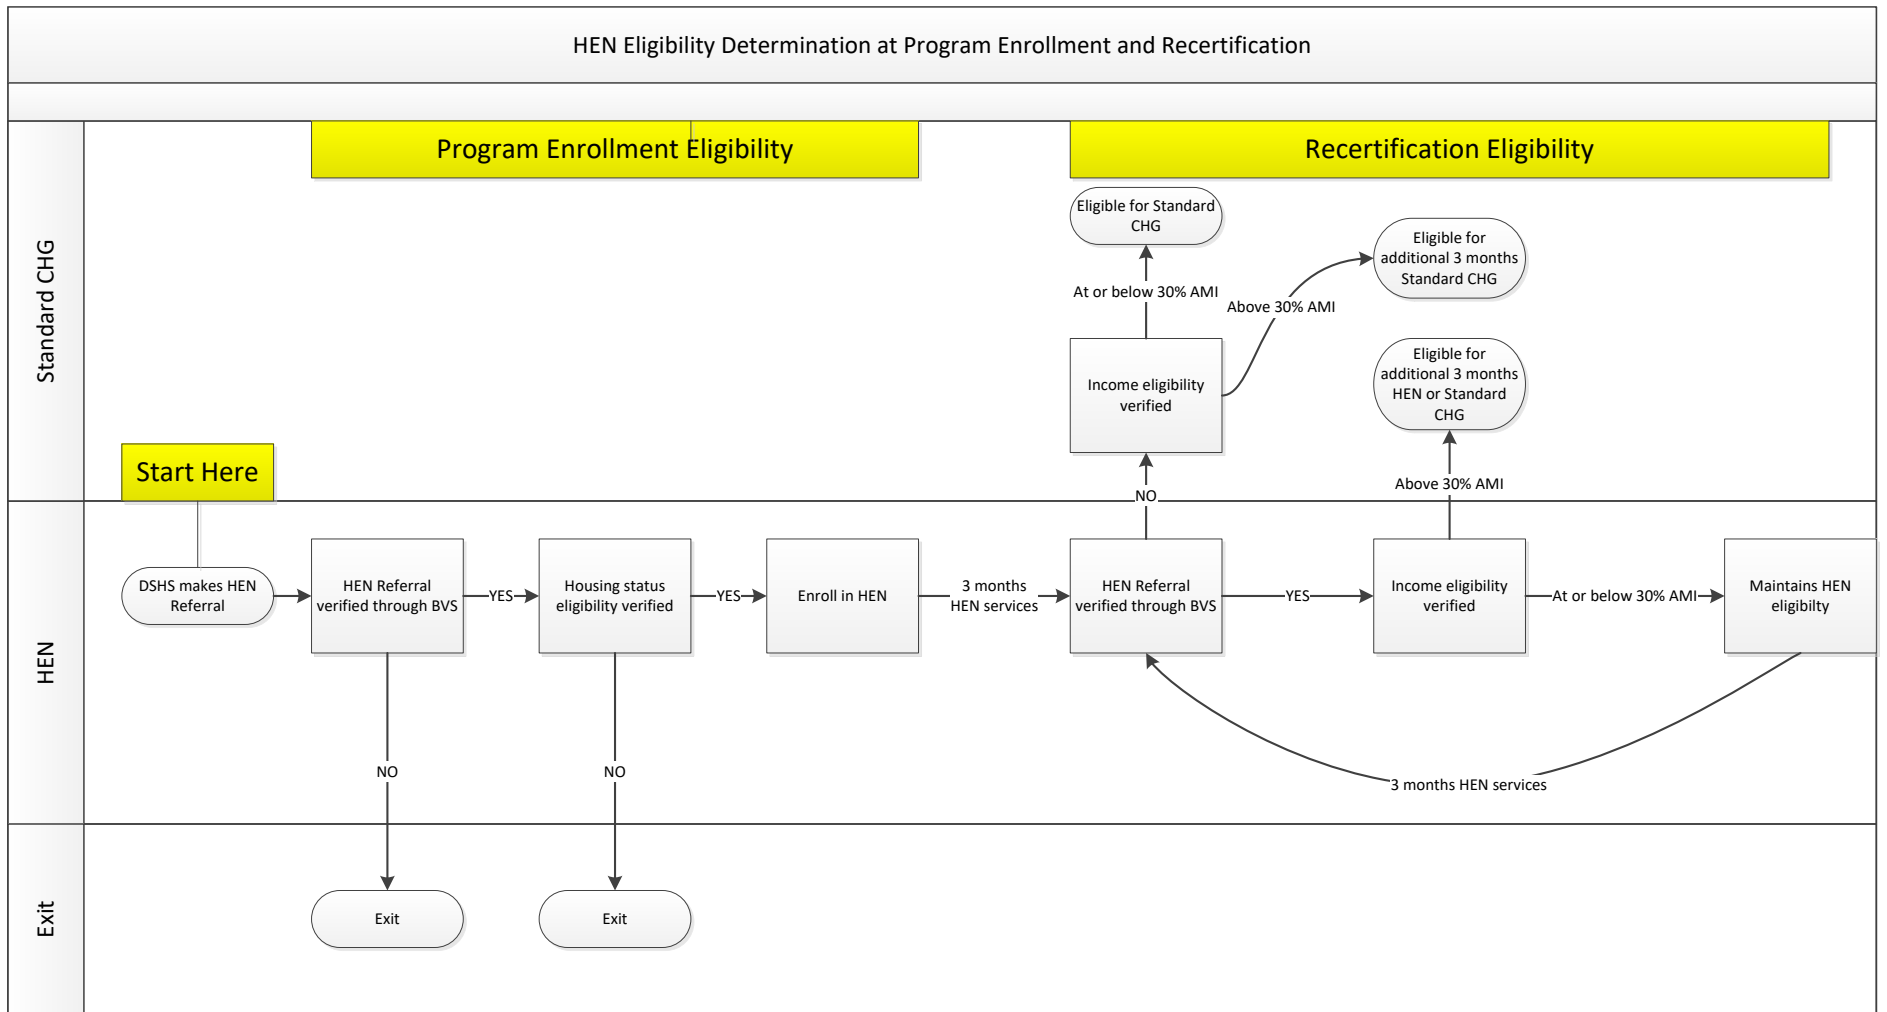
HEN Eligibility Determination at Program Enrollment and Recertification

Standard CHG

HEN

Exit

Program Enrollment Eligibility

Recertification Eligibility

Start Here

DSHS makes HEN Referral

HEN Referral verified through BVS

YES

Housing status eligibility verified

YES

Enroll in HEN

3 months HEN services

HEN Referral verified through BVS

YES

Income eligibility verified

At or below 30% AMI

Maintains HEN eligibilty

NO

NO

Exit

Exit

NO

Income eligibility verified

At or below 30% AMI

Eligible for Standard CHG

Above 30% AMI

Eligible for additional 3 months Standard CHG

Above 30% AMI

Eligible for additional 3 months HEN or Standard CHG

3 months HEN services